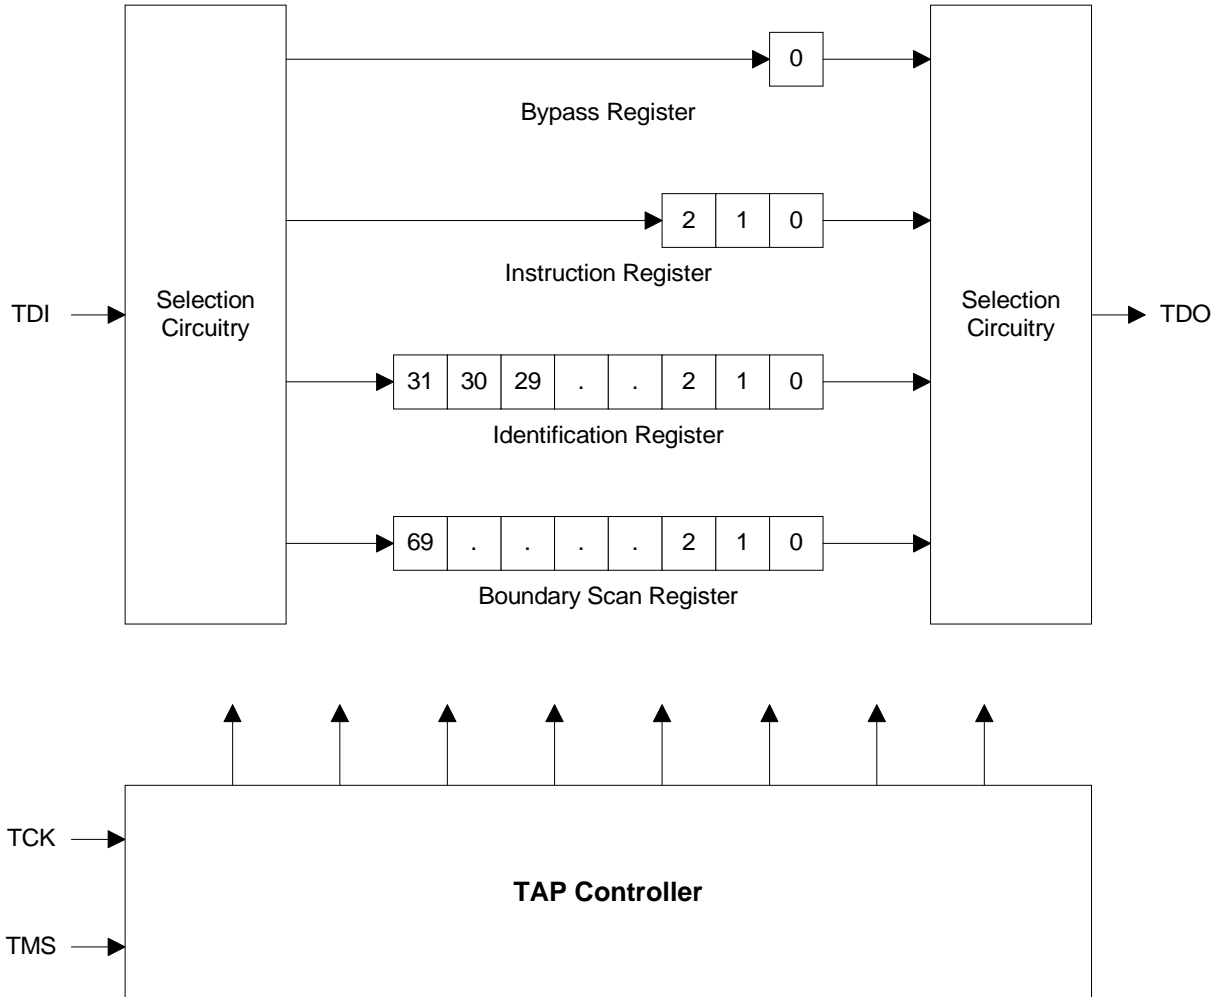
0

Bypass Register

2 1 0

Instruction Register

TDI

Selection Circuitry

Selection Circuitry

TDO

31 30 29 . . 2 1 0

Identification Register

69 . . . . 2 1 0

Boundary Scan Register

TCK

**TAP Controller**

TMS